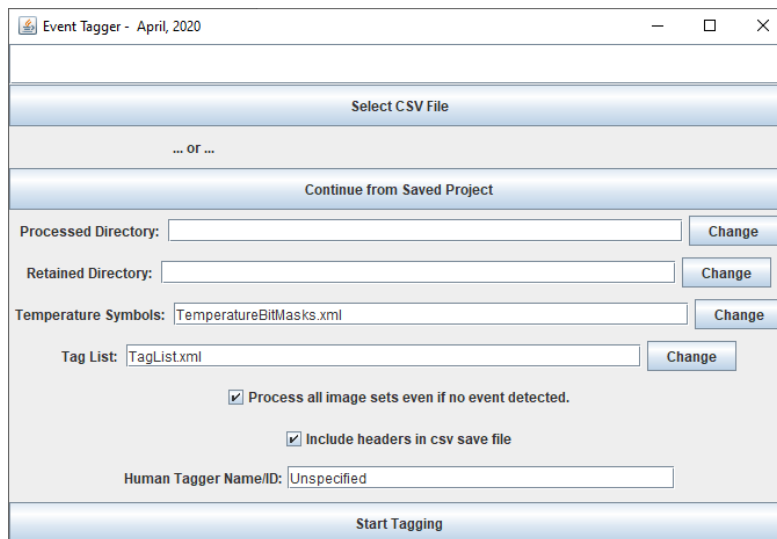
Event Tagger - April, 2020

Select CSV File

... or ...

Continue from Saved Project

Processed Directory: Change

Retained Directory: Change

Temperature Symbols: TemperatureBitMasks.xml Change

Tag List: TagList.xml Change

Process all image sets even if no event detected.

Include headers in csv save file

Human Tagger Name/ID: Unspecified

Start Tagging